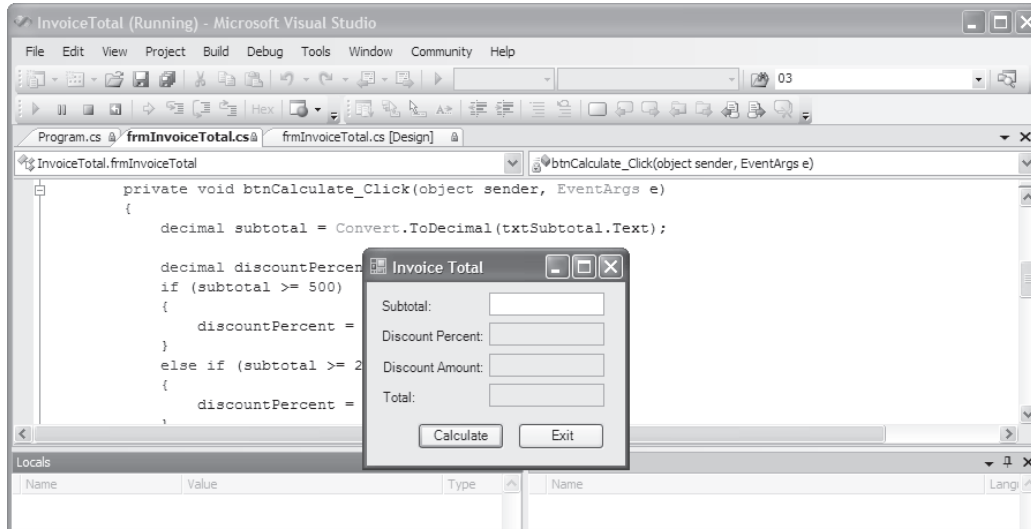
InvoiceTotal (Running) - Microsoft Visual Studio

File Edit View Project Build Debug Tools Window Community Help

03

Hex

Program.cs frmInvoiceTotal.cs frmInvoiceTotal.cs [Design]

InvoiceTotal.frmInvoiceTotal

btnCalculate_Click(object sender, EventArgs e)

private void btnCalculate_Click(object sender, EventArgs e)
{
decimal subtotal = Convert.ToDecimal(txtSubtotal.Text);

decimal discountPercen
if (subtotal >= 500)
{
discountPercent =
}
else if (subtotal >= 2
{
discountPercent =

Invoice Total

Subtotal:

Discount Percent:

Discount Amount:

Total:

Calculate

Exit

Locals

Name

Value

Type

Name

Langu